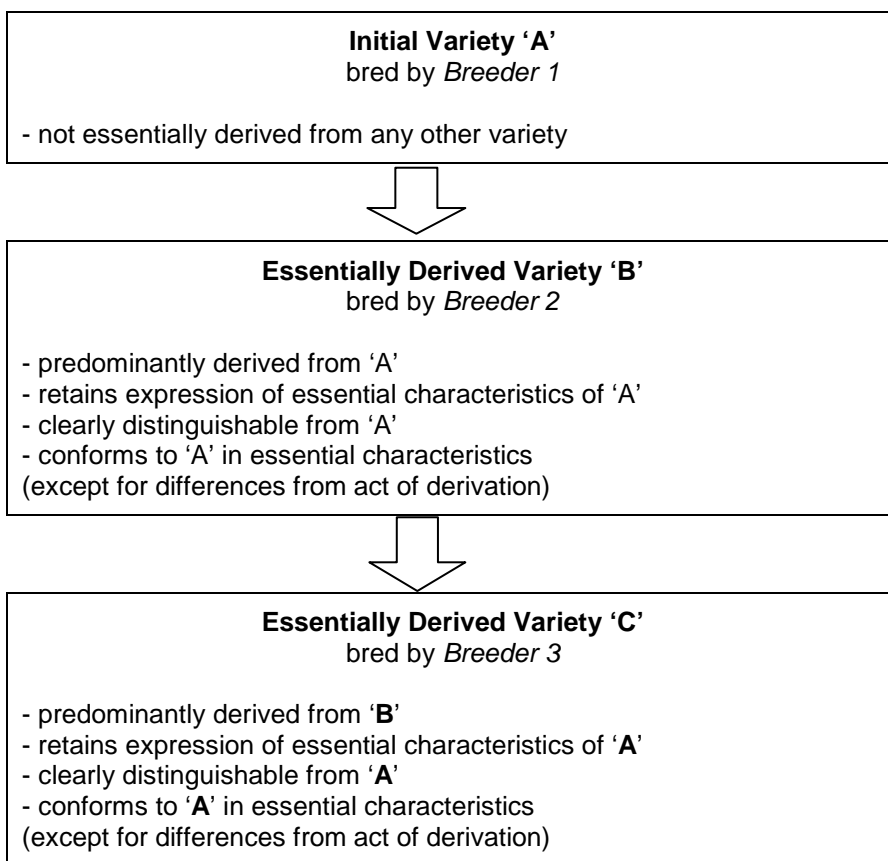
Initial Variety 'A'
bred by Breeder 1

- not essentially derived from any other variety

Essentially Derived Variety 'B'
bred by Breeder 2

- predominantly derived from 'A'
- retains expression of essential characteristics of 'A'
- clearly distinguishable from 'A'
- conforms to 'A' in essential characteristics
(except for differences from act of derivation)

Essentially Derived Variety 'C'
bred by Breeder 3

- predominantly derived from 'B'
- retains expression of essential characteristics of 'A'
- clearly distinguishable from 'A'
- conforms to 'A' in essential characteristics
(except for differences from act of derivation)